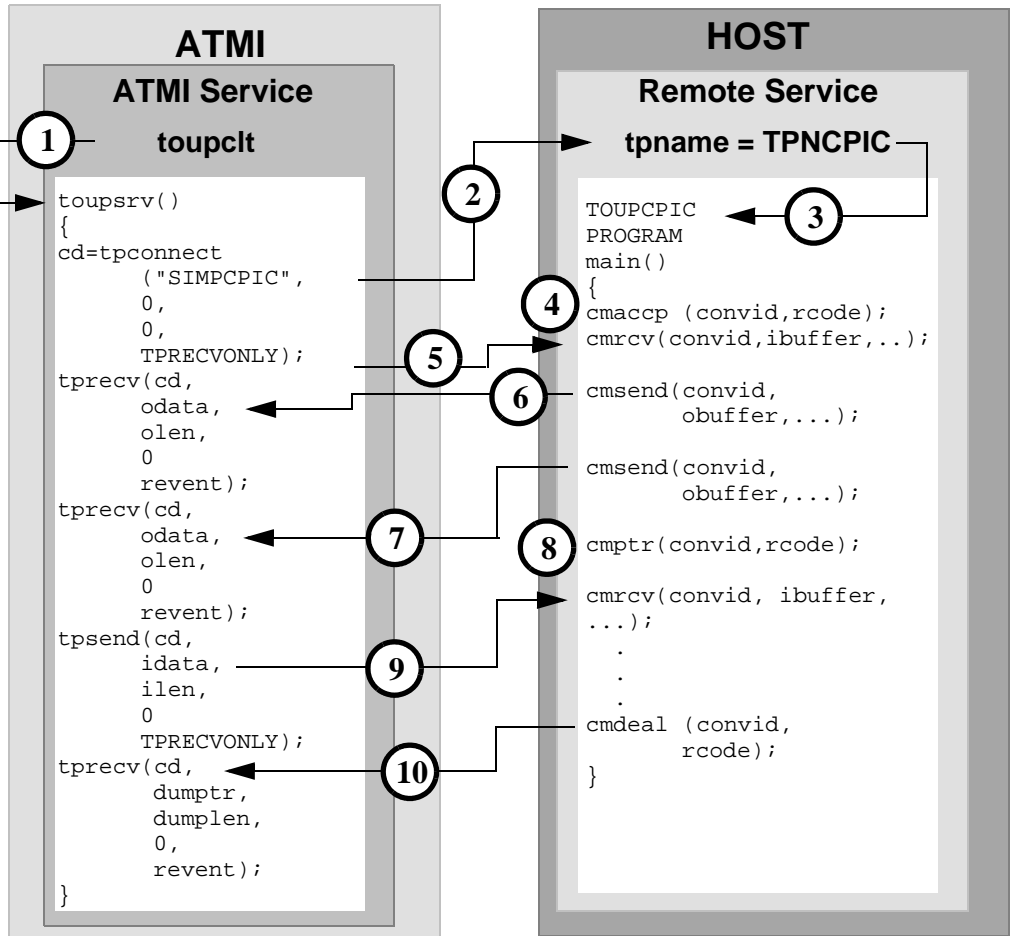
ATMI

ATMI Service

1 toupclt

toupsrv()
{
cd=tpconnect
("SIMPCPIC",
0,
0,
TPRECVONLY);
tprecv(cd,
odata,
olen,
0
revent);
tprecv(cd,
odata,
olen,
0
revent);
tpsend(cd,
idata,
ilen,
0
TPRECVONLY);
tprecv(cd,
dumptr,
dumplen,
0,
revent);
}

2

5

6

7

9

10

HOST

Remote Service

tpname = TPNCPIC

3

TOUPCPIC
PROGRAM
main()
{

4

cmaccp (convid,rcode);
cmrcv(convid,ibuffer,..);
cmsend(convid,
obuffer,...);
cmsend(convid,
obuffer,...);

8

cmptr(convid,rcode);
cmrcv(convid, ibuffer,
...);
.
.
.
cmdeal (convid,
rcode);
}